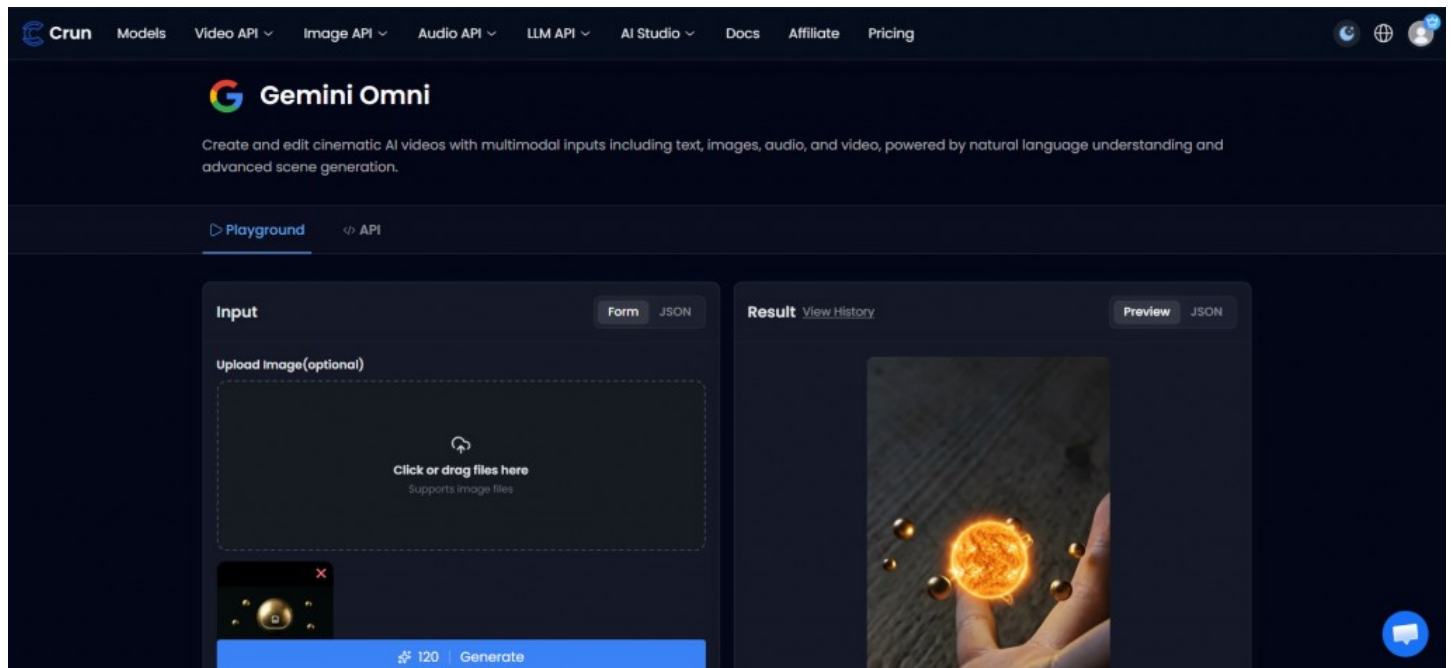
Crun Models Video API Image API Audio API LLM API AI Studio Docs Affiliate Pricing

Gemini Omni

Create and edit cinematic AI videos with multimodal inputs including text, images, audio, and video, powered by natural language understanding and advanced scene generation.

Playground API

Input Form JSON

Upload Image(optional)

Click or drag files here
Supports image files

120 | Generate

Result View History Preview JSON